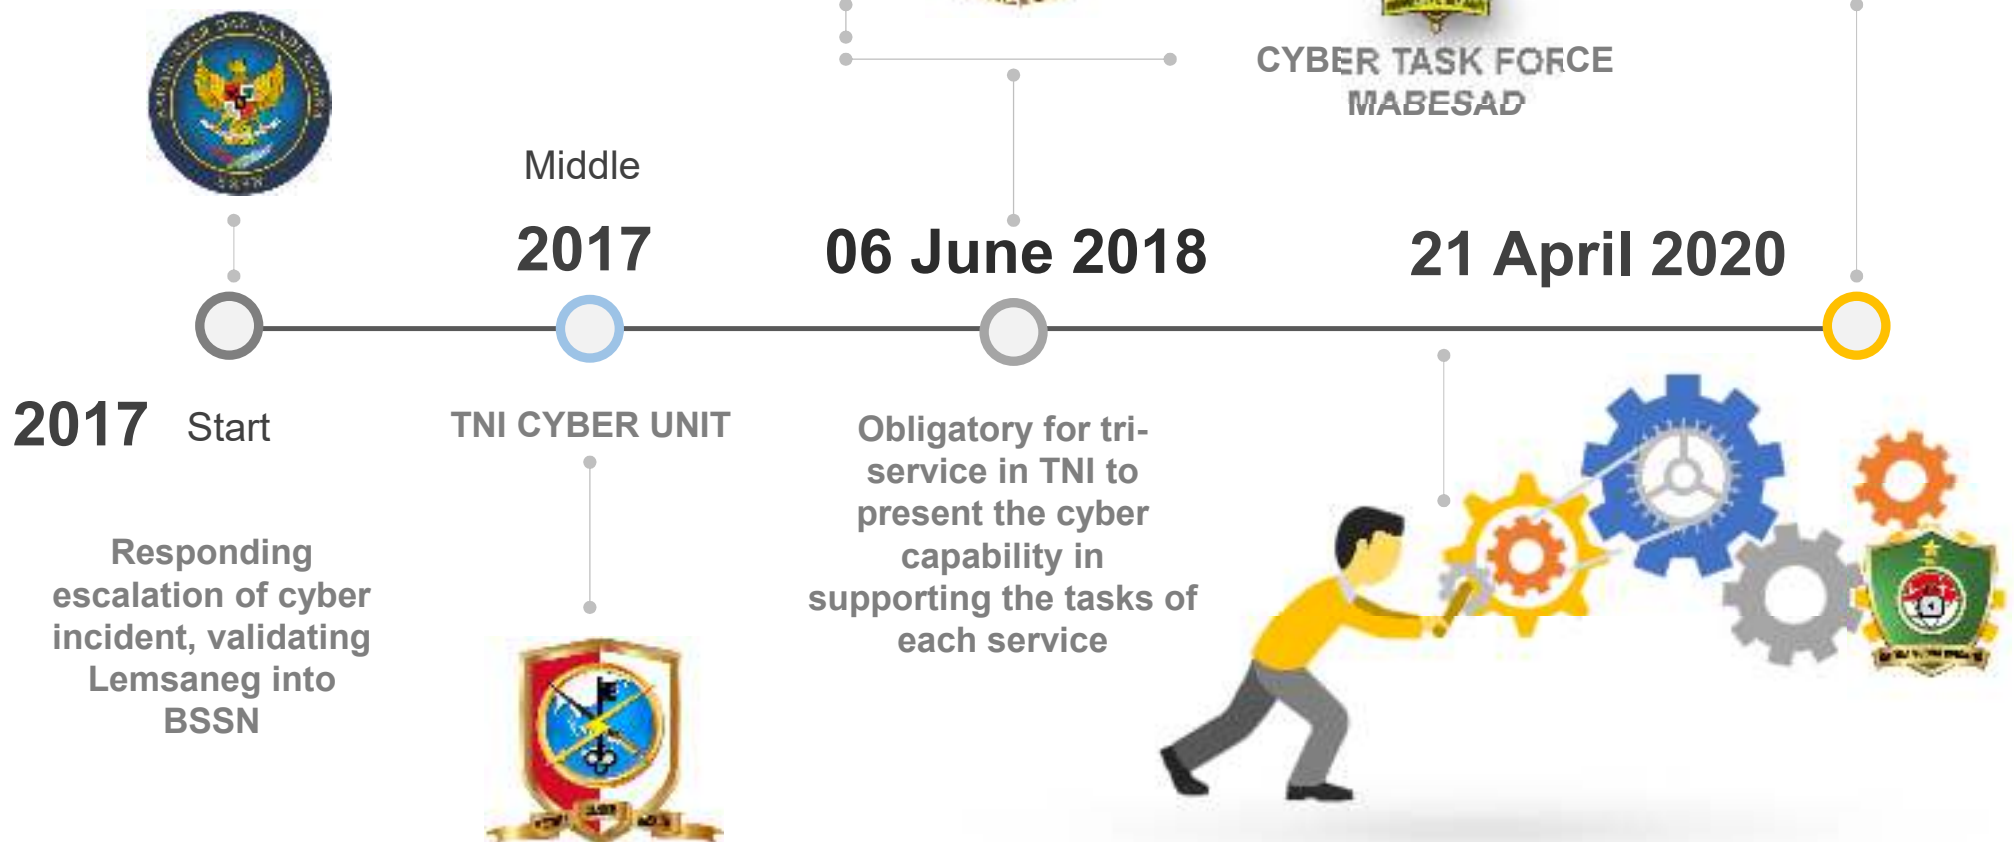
CYBER TASK FORCE MABESAD

Middle

2017

06 June 2018

21 April 2020

2017 Start

TNI CYBER UNIT

Obligatory for tri-service in TNI to present the cyber capability in supporting the tasks of each service

Responding escalation of cyber incident, validating Lemsaneg into BSSN